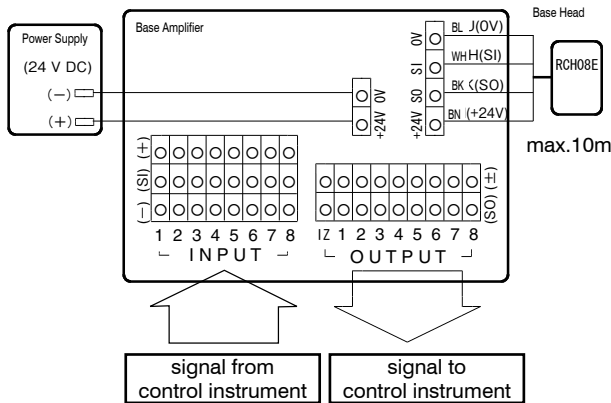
Power Supply

(24 V DC)

(−)

(+)

Base Amplifier

0V

+24V

0V

SI

SO

+24V

BL J(0V)

WH H(SI)

BK <(SO)

BN (+24V)

Base Head

RCH08E

max.10m

(+)

(SI)

(−)

1 2 3 4 5 6 7 8

INPUT

(±)

(SO)

IZ 1 2 3 4 5 6 7 8

OUTPUT

signal from control instrument

signal to control instrument